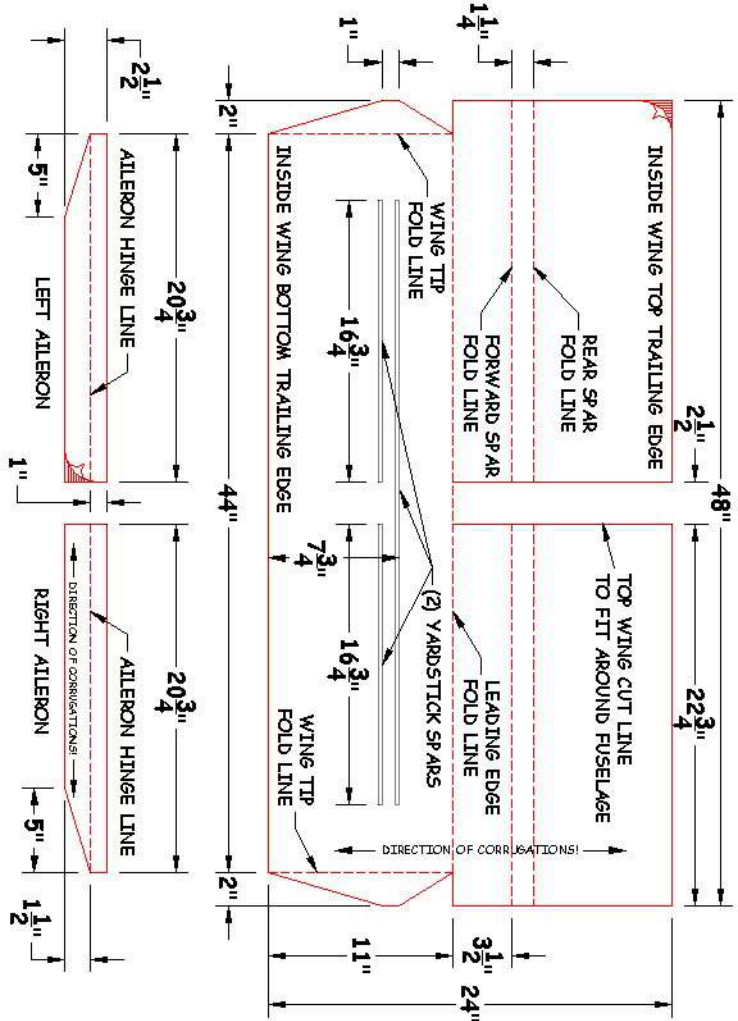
1"

$1\frac{1}{4}$"

$2\frac{1}{2}$"

2"

5"

AILERON HINGE LINE

INSIDE WING BOTTOM TRAILING EDGE

WING TIP FOLD LINE

INSIDE WING TOP TRAILING EDGE

$20\frac{3}{4}$"

$16\frac{3}{4}$"

FORWARD SPAR FOLD LINE

REAR SPAR FOLD LINE

LEFT AILERON

$2\frac{1}{2}$"

1"

44"

48"

$7\frac{3}{4}$"

(2) YARDSTICK SPARS

TOP WING CUT LINE TO FIT AROUND FUSELAGE

DIRECTION OF CORRUGATIONS!

AILERON HINGE LINE

RIGHT AILERON

$20\frac{3}{4}$"

$16\frac{3}{4}$"

LEADING EDGE FOLD LINE

$22\frac{3}{4}$"

WING TIP FOLD LINE

5"

DIRECTION OF CORRUGATIONS!

2"

$1\frac{1}{2}$"

11"

$3\frac{1}{2}$"

24"